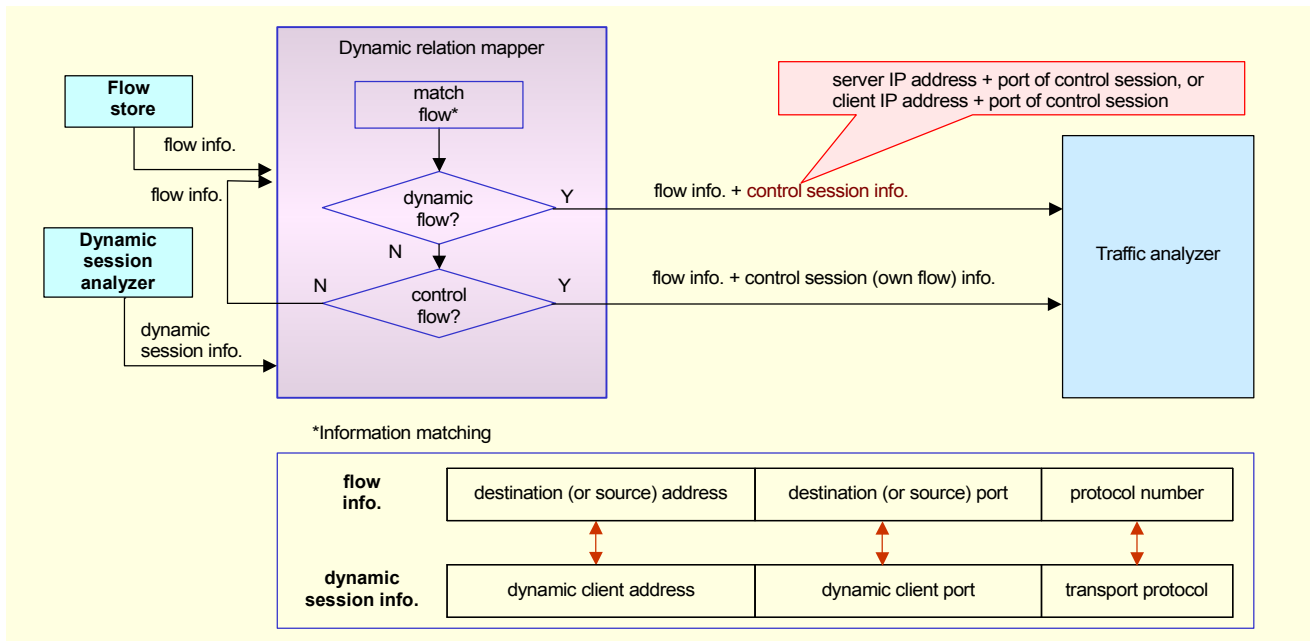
Dynamic relation mapper

match flow*

Flow store

flow info.

flow info.

Dynamic session analyzer

dynamic session info.

dynamic flow?

Y

N

control flow?

N

Y

server IP address + port of control session, or client IP address + port of control session

flow info. + control session info.

flow info. + control session (own flow) info.

Traffic analyzer

*Information matching

| flow info. | destination (or source) address | destination (or source) port | protocol number |
|---|---|---|---|
| dynamic session info. | dynamic client address | dynamic client port | transport protocol |